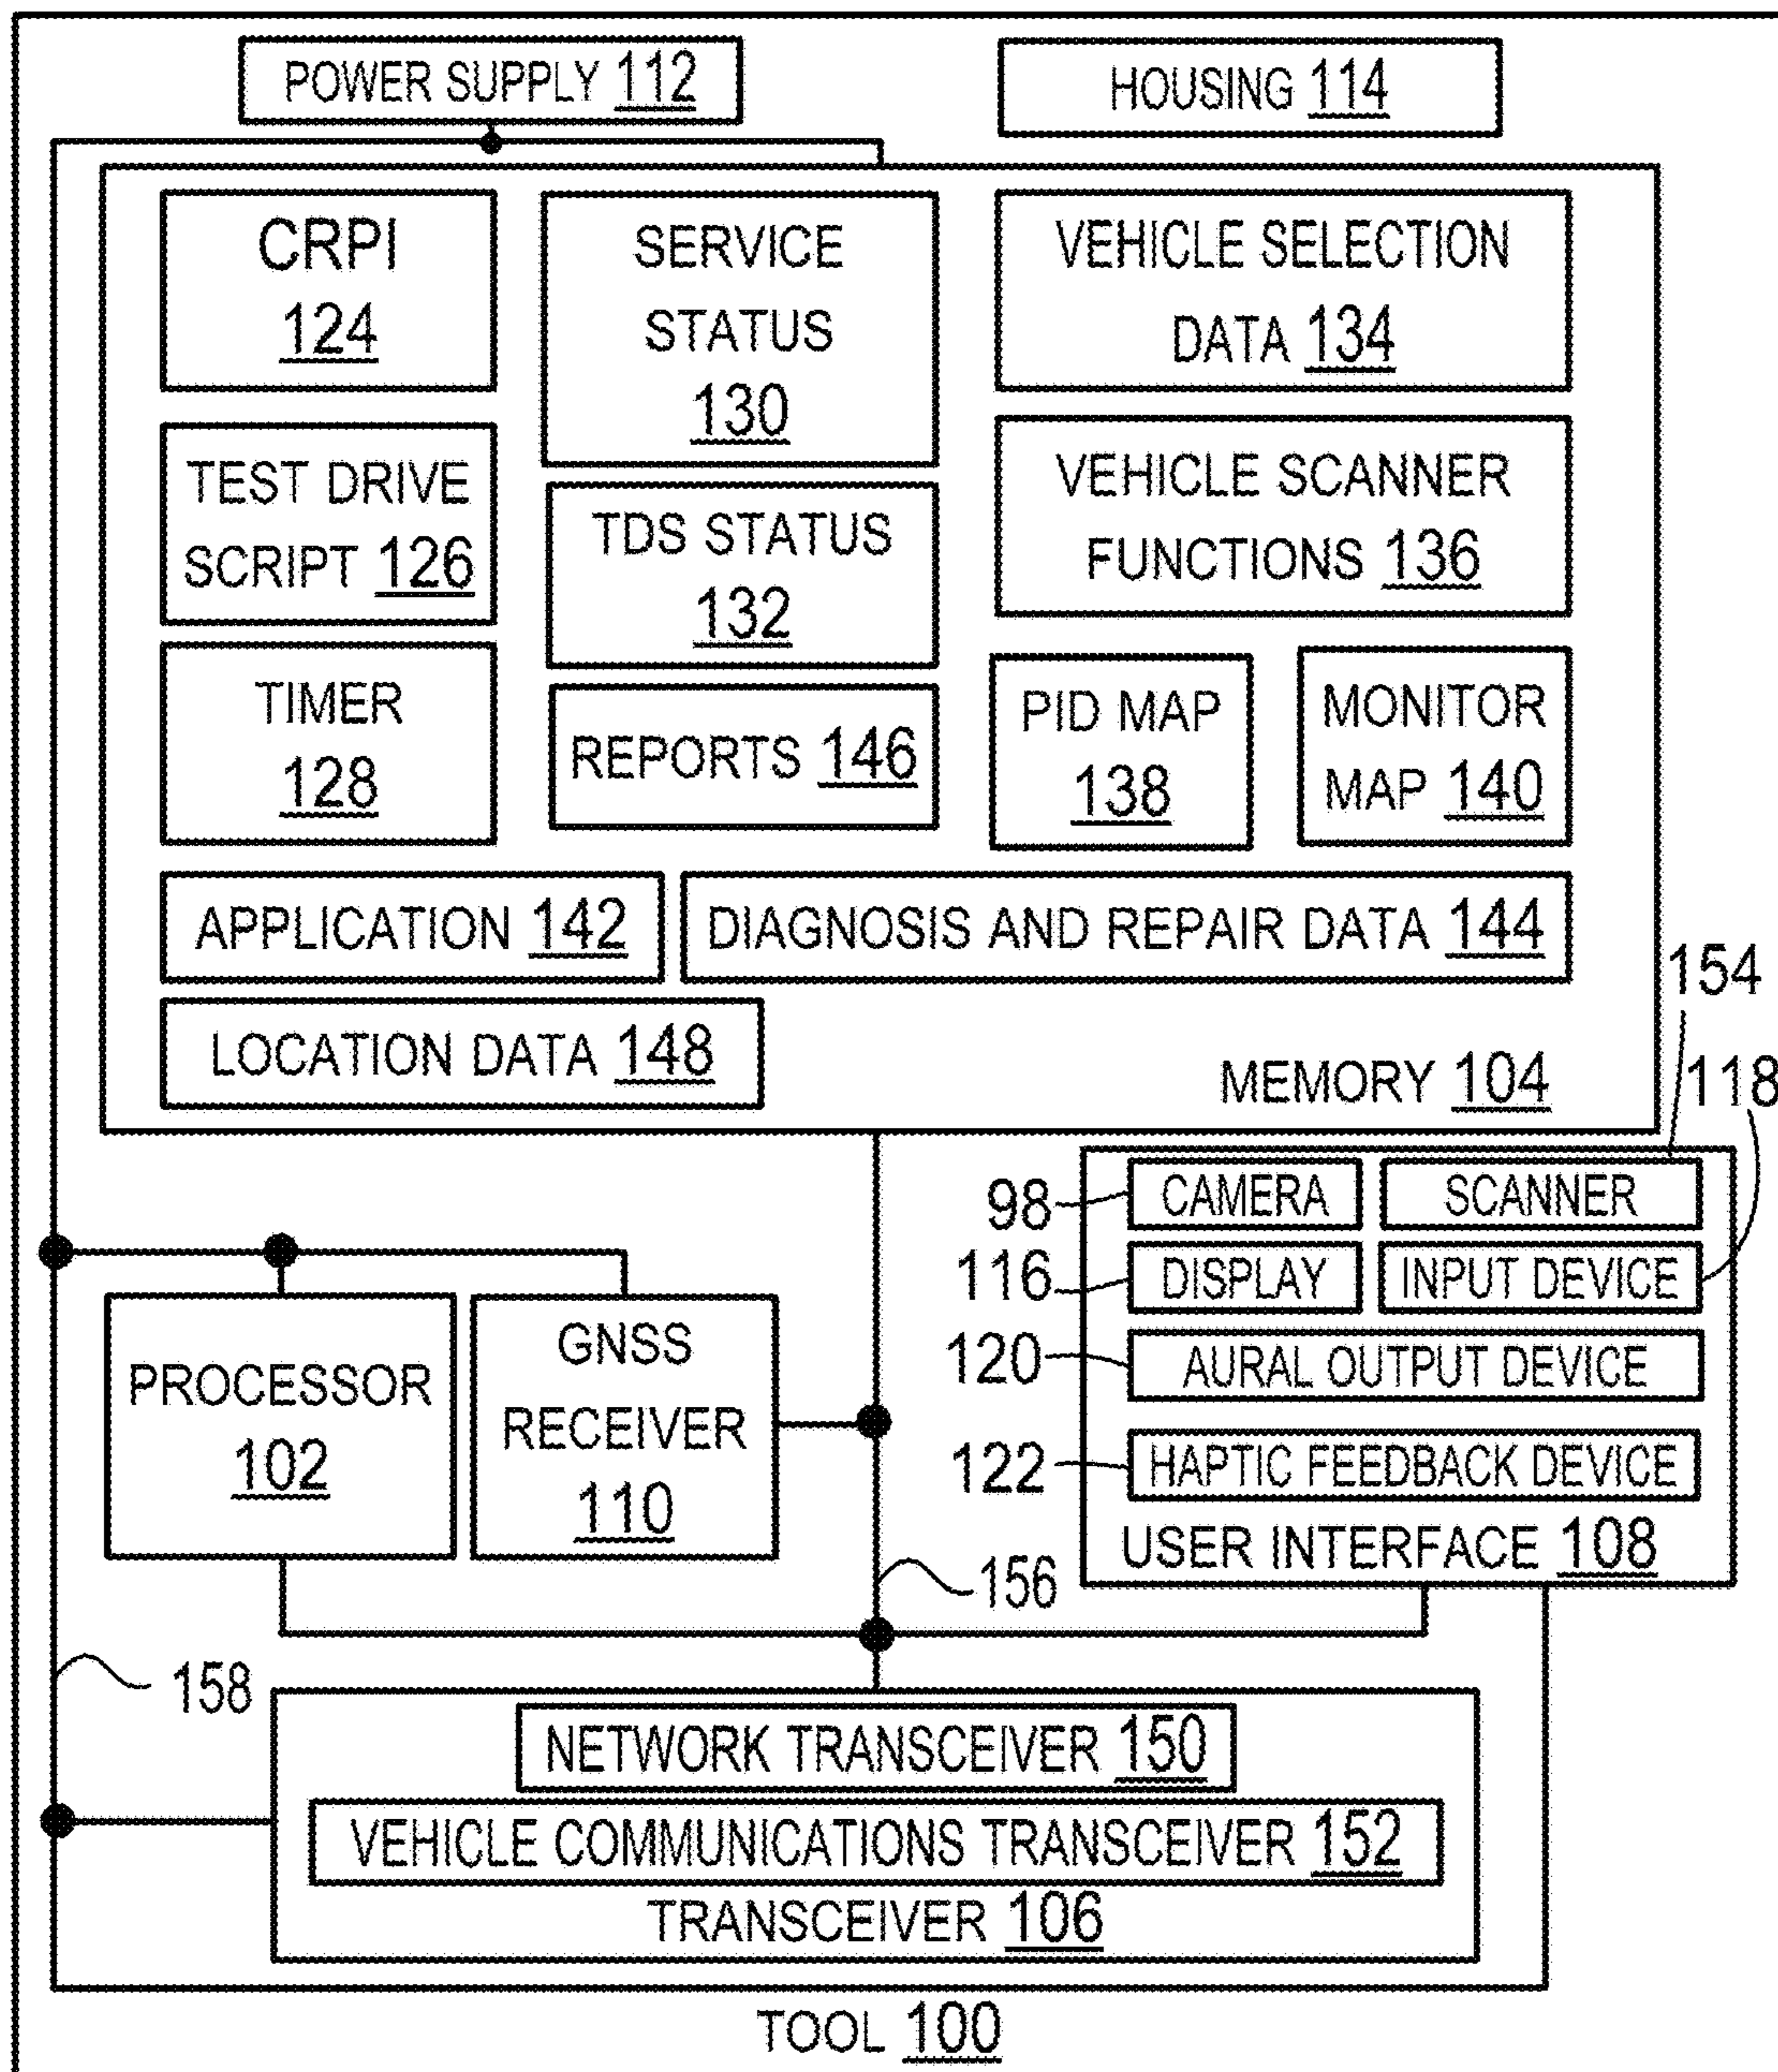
POWER SUPPLY 112

HOUSING 114

CRPI 124

SERVICE STATUS 130

VEHICLE SELECTION DATA 134

TEST DRIVE SCRIPT 126

TDS STATUS 132

VEHICLE SCANNER FUNCTIONS 136

TIMER 128

REPORTS 146

PID MAP 138

MONITOR MAP 140

APPLICATION 142

DIAGNOSIS AND REPAIR DATA 144

LOCATION DATA 148

MEMORY 104

154

118

98

CAMERA

SCANNER

116

DISPLAY

INPUT DEVICE

120

AURAL OUTPUT DEVICE

122

HAPTIC FEEDBACK DEVICE

USER INTERFACE 108

PROCESSOR 102

GNSS RECEIVER 110

156

158

NETWORK TRANSCEIVER 150

VEHICLE COMMUNICATIONS TRANSCEIVER 152

TRANSCEIVER 106

TOOL 100